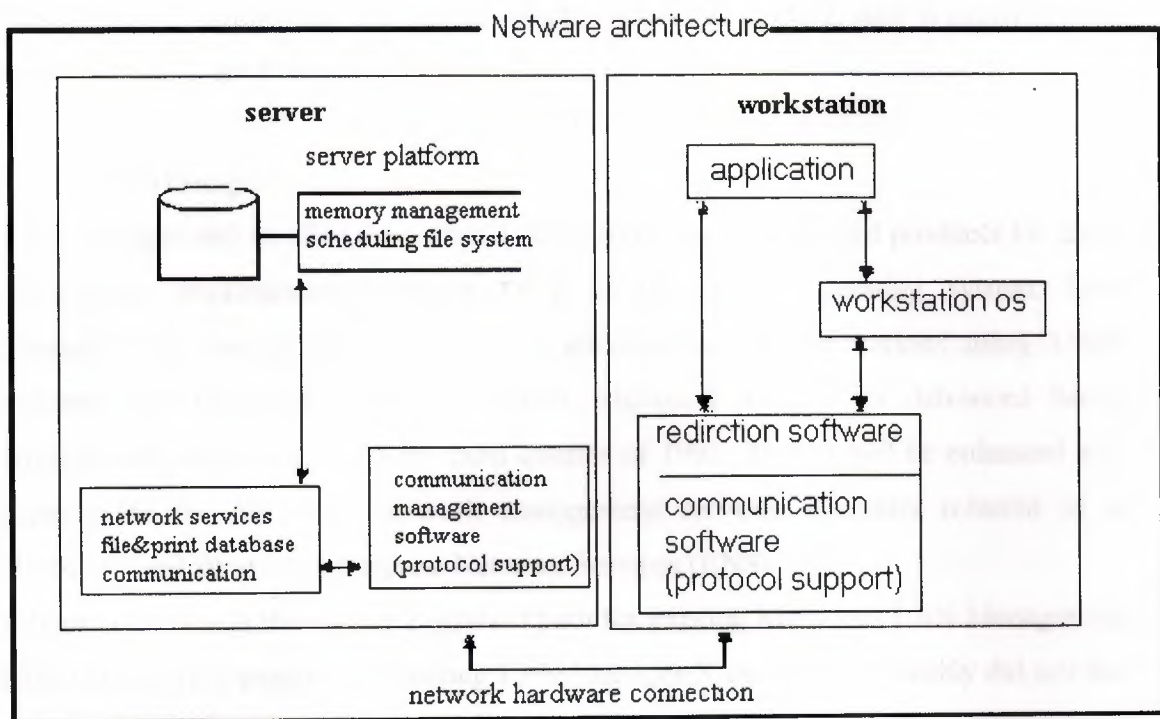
Netware architecture

server

server platform

memory management scheduling file system

network services file&print database communication

communication management software (protocol support)

workstation

application

workstation os

redirction software

communication software (protocol support)

network hardware connection